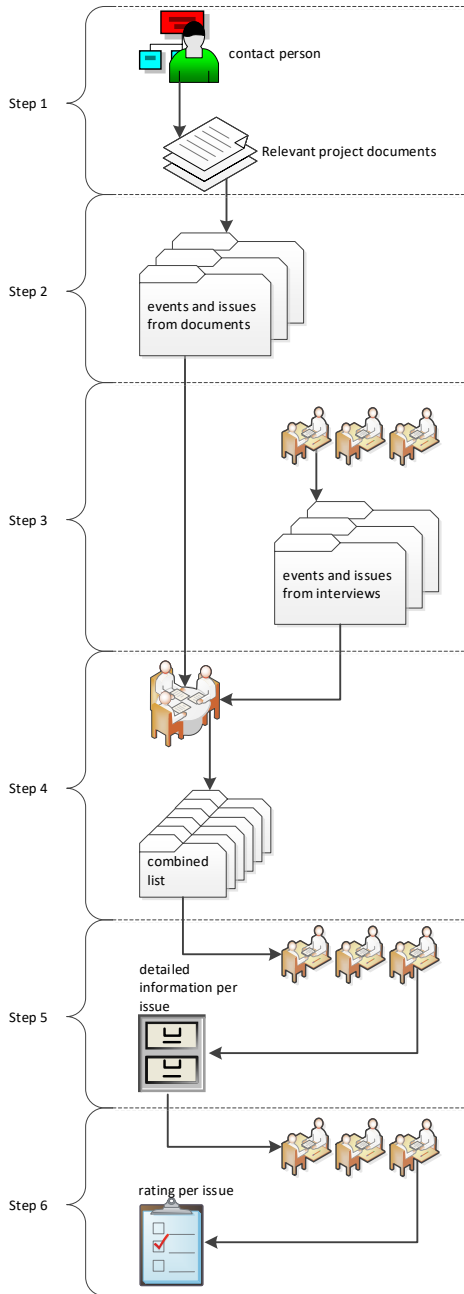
Step 1

contact person

Relevant project documents

Step 2

events and issues from documents

Step 3

events and issues from interviews

Step 4

combined list

Step 5

detailed information per issue

Step 6

rating per issue